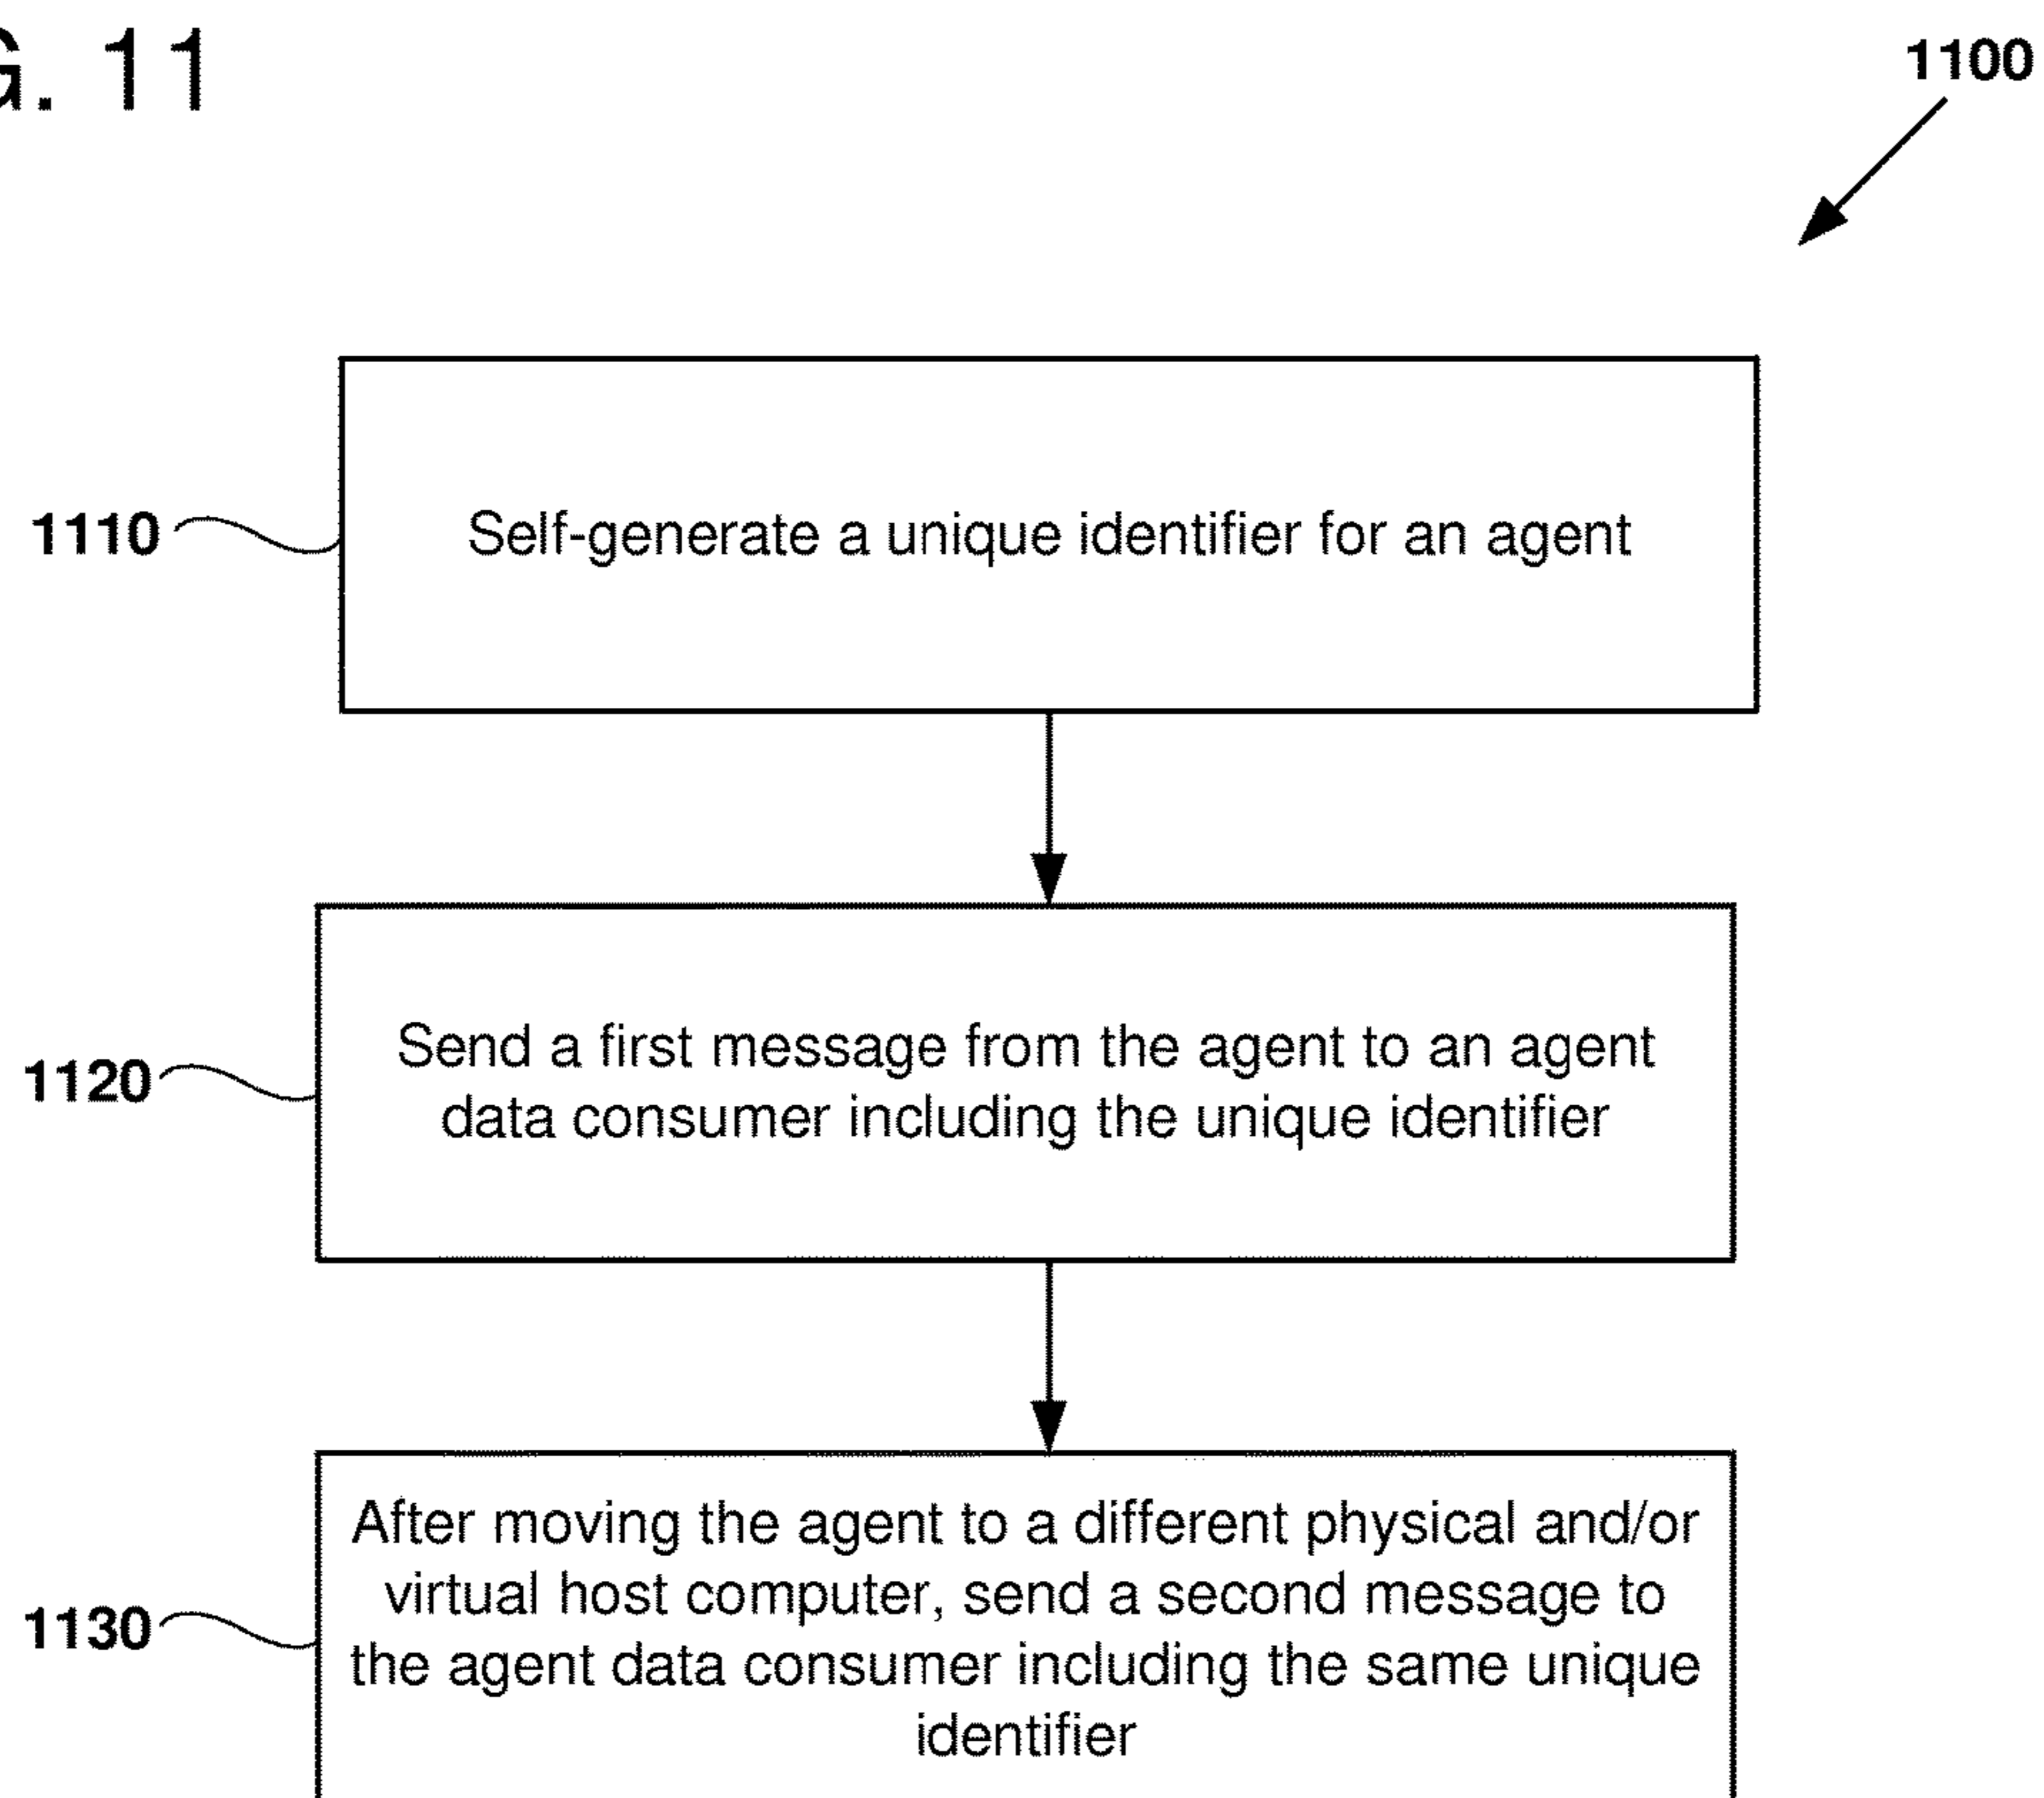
G. 11

1100

1110

Self-generate a unique identifier for an agent

1120

Send a first message from the agent to an agent data consumer including the unique identifier

1130

After moving the agent to a different physical and/or virtual host computer, send a second message to the agent data consumer including the same unique identifier